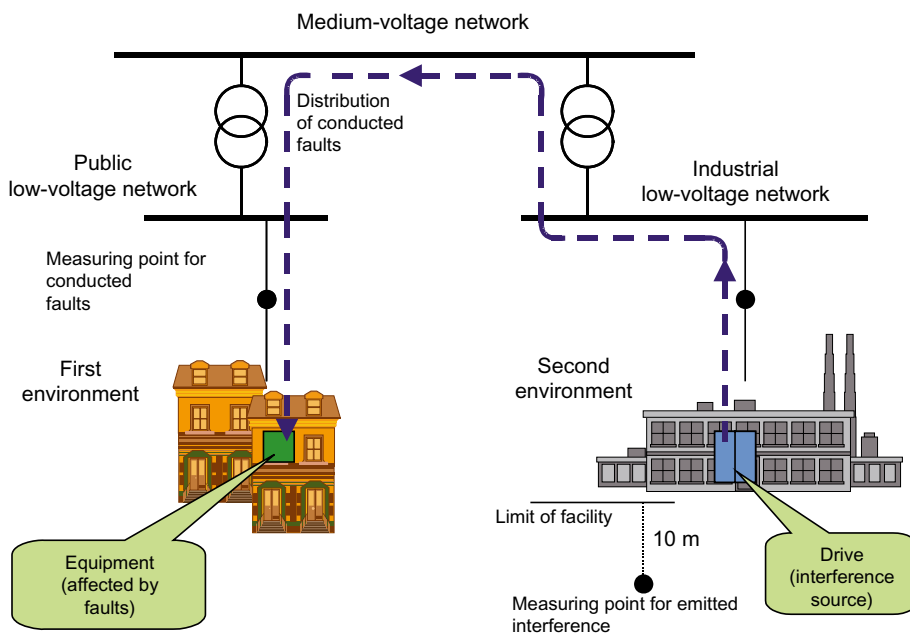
Medium-voltage network

Distribution of conducted faults

Public low-voltage network

Industrial low-voltage network

Measuring point for conducted faults

First environment

Second environment

Limit of facility

10 m

Measuring point for emitted interference

Equipment (affected by faults)

Drive (interference source)